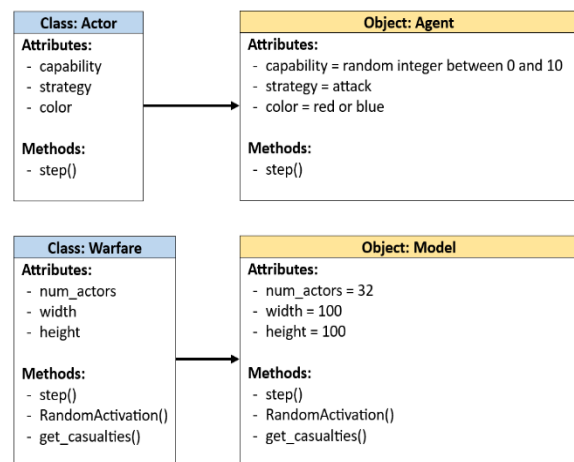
Class: Actor
Attributes:
- capability
- strategy
- color

Methods:
- step()

Object: Agent
Attributes:
- capability = random integer between 0 and 10
- strategy = attack
- color = red or blue

Methods:
- step()

Class: Warfare
Attributes:
- num_actors
- width
- height

Methods:
- step()
- RandomActivation()
- get_casualties()

Object: Model
Attributes:
- num_actors = 32
- width = 100
- height = 100

Methods:
- step()
- RandomActivation()
- get_casualties()